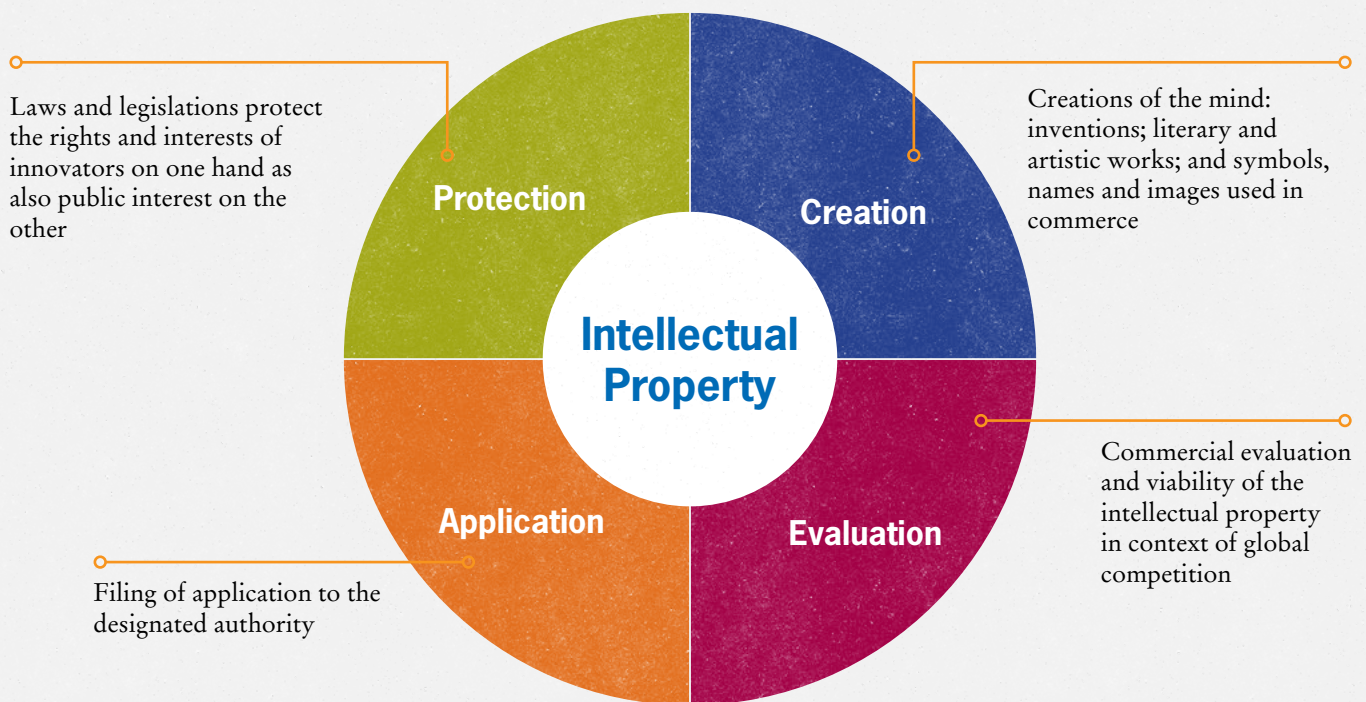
Laws and legislations protect the rights and interests of innovators on one hand as also public interest on the other

Protection

Creations of the mind: inventions; literary and artistic works; and symbols, names and images used in commerce

Creation

Intellectual Property

Commercial evaluation and viability of the intellectual property in context of global competition

Application

Evaluation

Filing of application to the designated authority